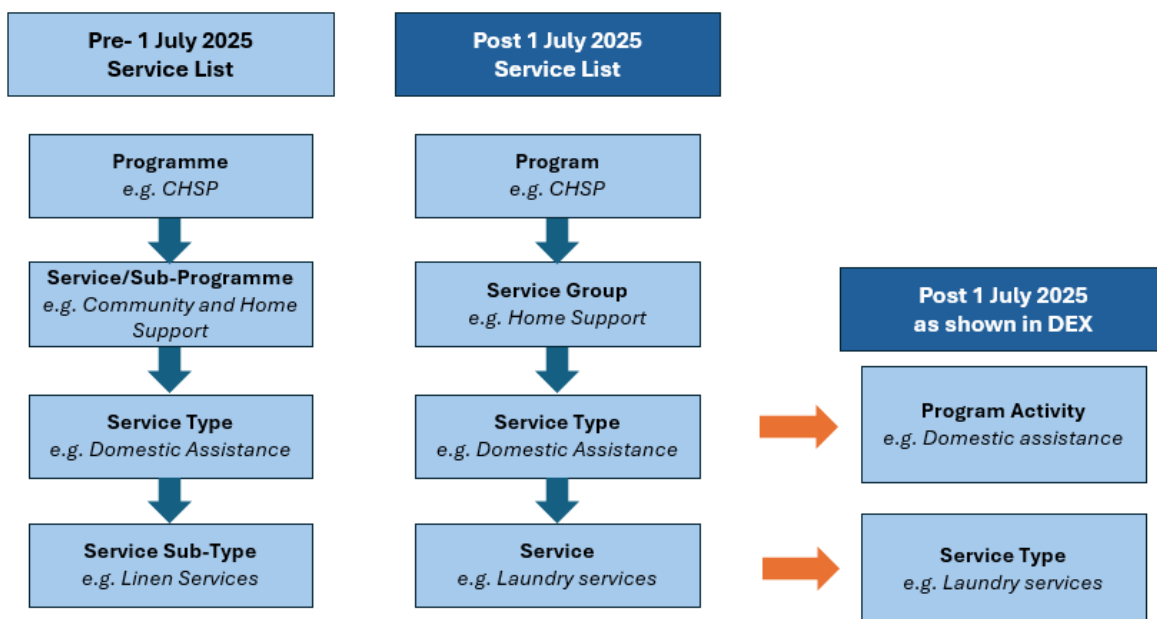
Pre- 1 July 2025
Service List

Programme
e.g. CHSP

Service/Sub-Programme
e.g. Community and Home Support

Service Type
e.g. Domestic Assistance

Service Sub-Type
e.g. Linen Services

Post 1 July 2025
Service List

Program
e.g. CHSP

Service Group
e.g. Home Support

Service Type
e.g. Domestic Assistance

Service
e.g. Laundry services

Post 1 July 2025
as shown in DEX

Program Activity
e.g. Domestic assistance

Service Type
e.g. Laundry services